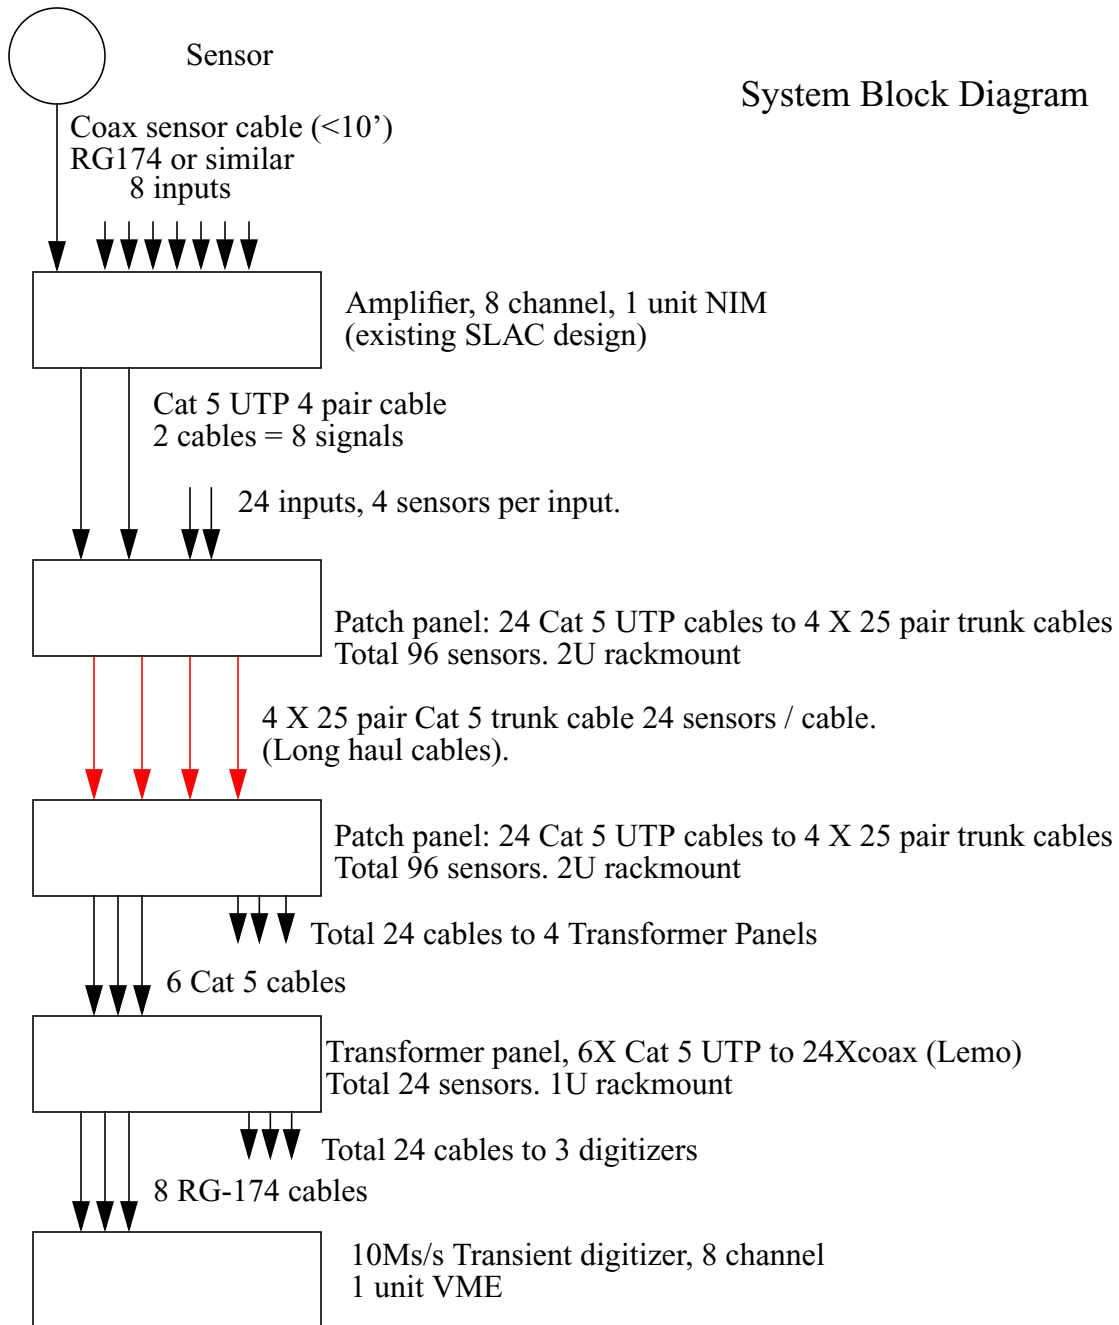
Sensor

System Block Diagram

Coax sensor cable (<10’)
RG174 or similar
8 inputs

Amplifier, 8 channel, 1 unit NIM
(existing SLAC design)

Cat 5 UTP 4 pair cable
2 cables = 8 signals

24 inputs, 4 sensors per input.

Patch panel: 24 Cat 5 UTP cables to 4 X 25 pair trunk cables
Total 96 sensors. 2U rackmount

4 X 25 pair Cat 5 trunk cable 24 sensors / cable.
(Long haul cables).

Patch panel: 24 Cat 5 UTP cables to 4 X 25 pair trunk cables
Total 96 sensors. 2U rackmount

Total 24 cables to 4 Transformer Panels

6 Cat 5 cables

Transformer panel, 6X Cat 5 UTP to 24Xcoax (Lemo)
Total 24 sensors. 1U rackmount

Total 24 cables to 3 digitizers

8 RG-174 cables

10Ms/s Transient digitizer, 8 channel
1 unit VME